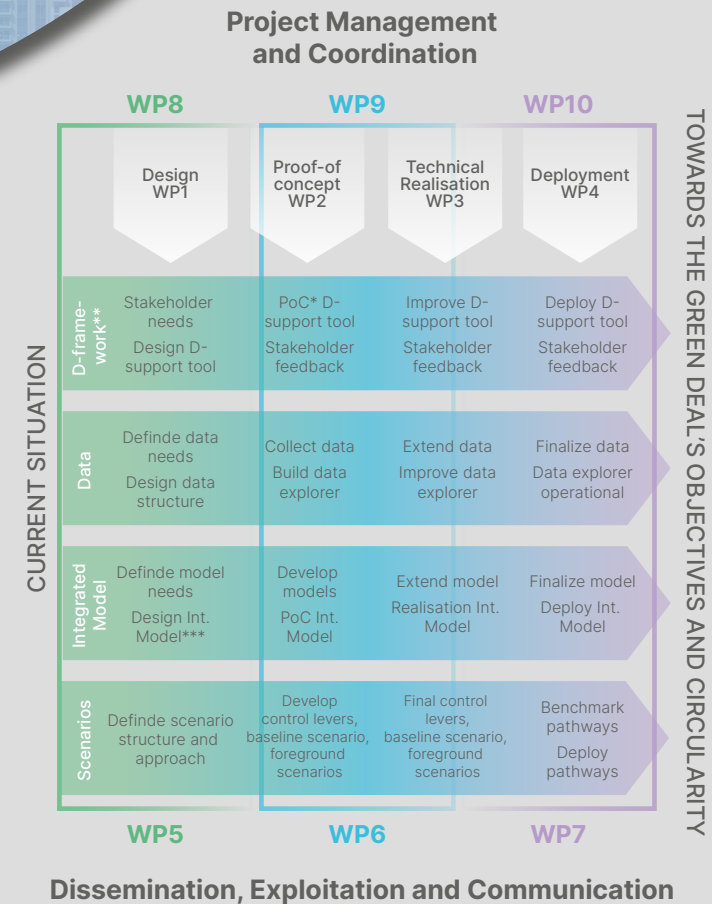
Project Management and Coordination

WP8

WP9

WP10

Design WP1

Proof-of concept WP2

Technical Realisation WP3

Deployment WP4

CURRENT SITUATION

TOWARDS THE GREEN DEAL'S OBJECTIVES AND CIRCULARITY

D-framework**

Stakeholder needs
Design D-support tool

PoC* D-support tool
Stakeholder feedback

Improve D-support tool
Stakeholder feedback

Deploy D-support tool
Stakeholder feedback

Data

Definde data needs
Design data structure

Collect data
Build data explorer

Extend data
Improve data explorer

Finalize data
Data explorer operational

Integrated Model

Definde model needs
Design Int. Model***

Develop models
PoC Int. Model

Extend model
Realisation Int. Model

Finalize model
Deploy Int. Model

Scenarios

Definde scenario structure and approach

Develop control levers, baseline scenario, foreground scenarios

Final control levers, baseline scenario, foreground scenarios

Benchmark pathways
Deploy pathways

WP5

WP6

WP7

Dissemination, Exploitation and Communication